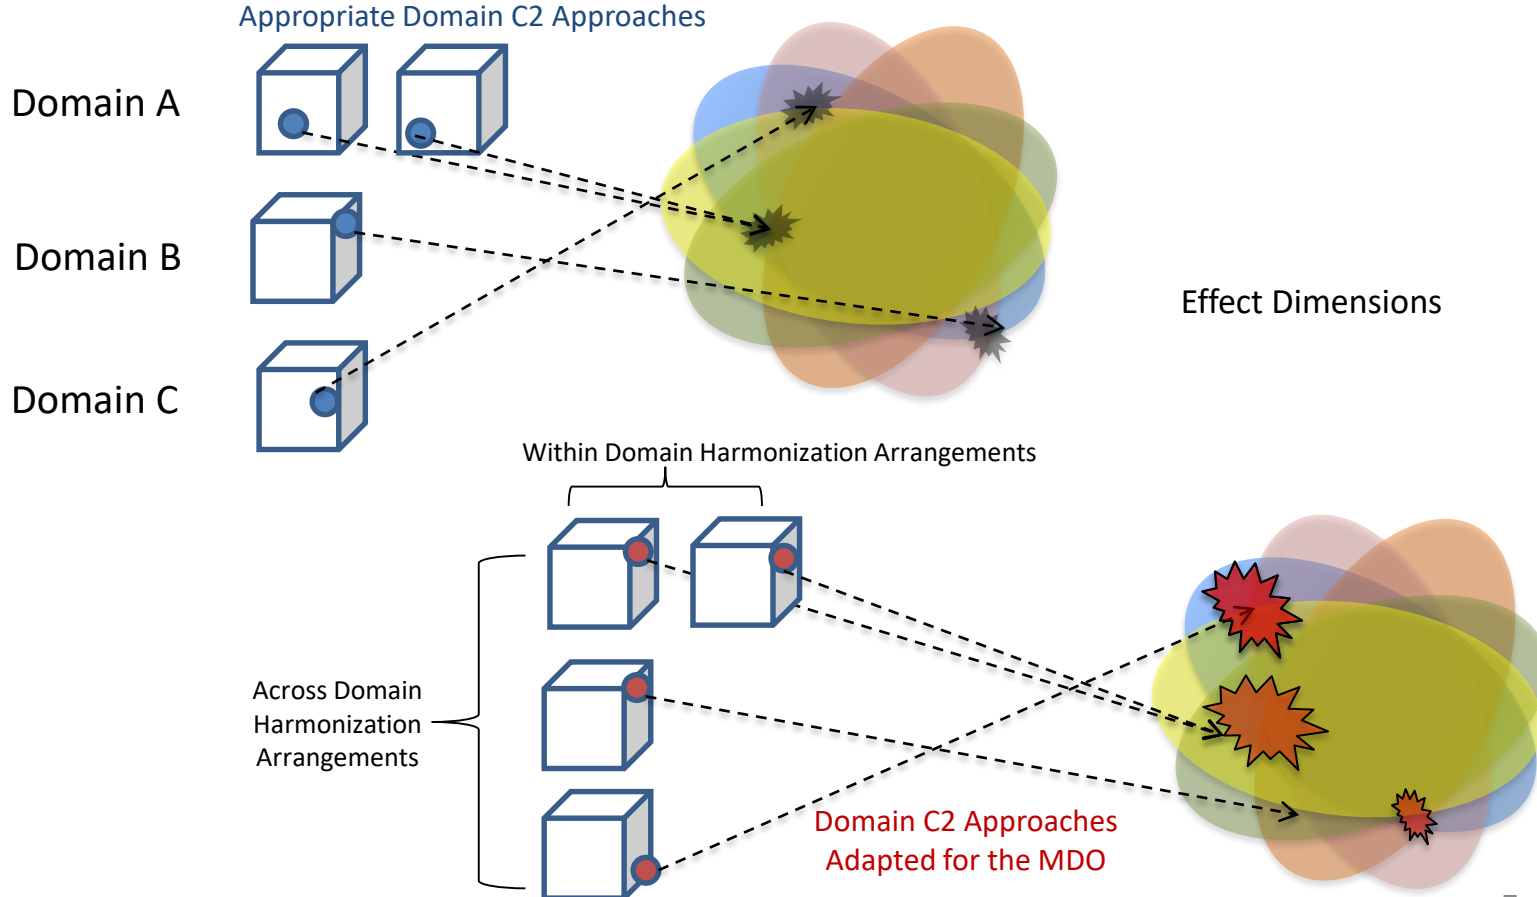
Appropriate Domain C2 Approaches

Domain A

Domain B

Domain C

Effect Dimensions

Within Domain Harmonization Arrangements

Across Domain Harmonization Arrangements

Domain C2 Approaches Adapted for the MDO